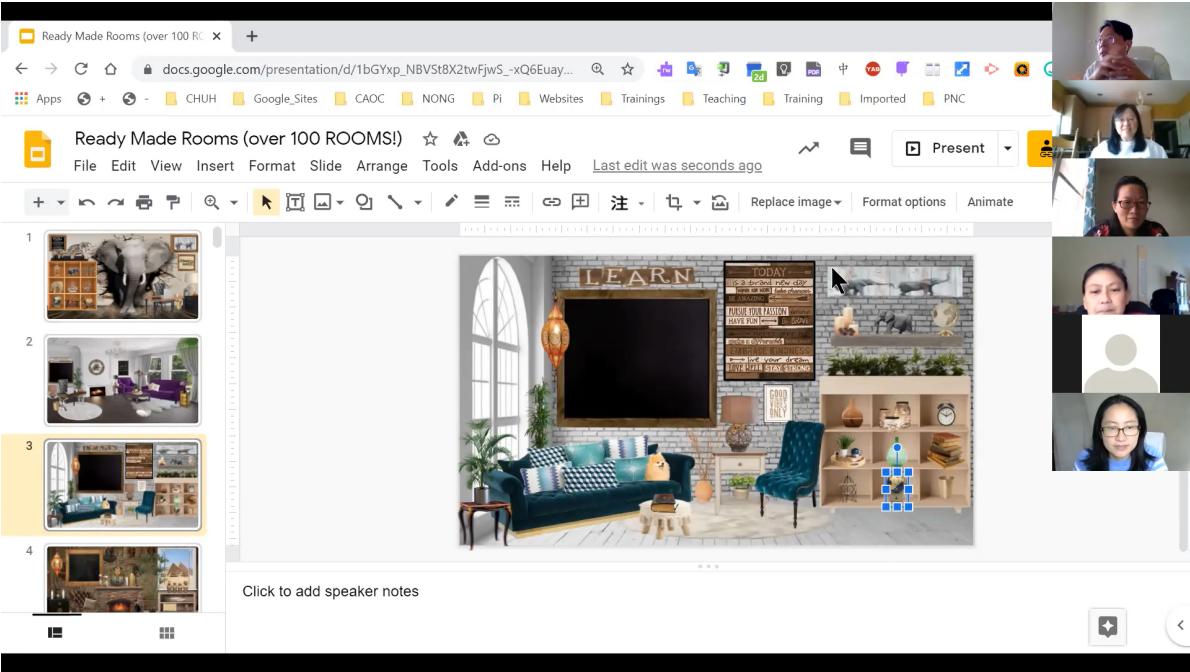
Ready Made Rooms (over 100 RC ×
+
docs.google.com/presentation/d/1bGYxp_NBVSt8X2twFjwS_-xQ6Euay...
Apps
CHUH
Google_Sites
CAOC
NONG
Pi
Websites
Trainings
Teaching
Training
Imported
PNC
Ready Made Rooms (over 100 ROOMS!)
File Edit View Insert Format Slide Arrange Tools Add-ons Help Last edit was seconds ago
Present
Replace image
Format options
Animate
1
2
3
4
LEARN
TODAY is a brand new day
BE AMAZING
PURSUE YOUR PASSION
HAVE FUN
live your dream
STAY STRONG
GOOD VIBES ONLY
Click to add speaker notes